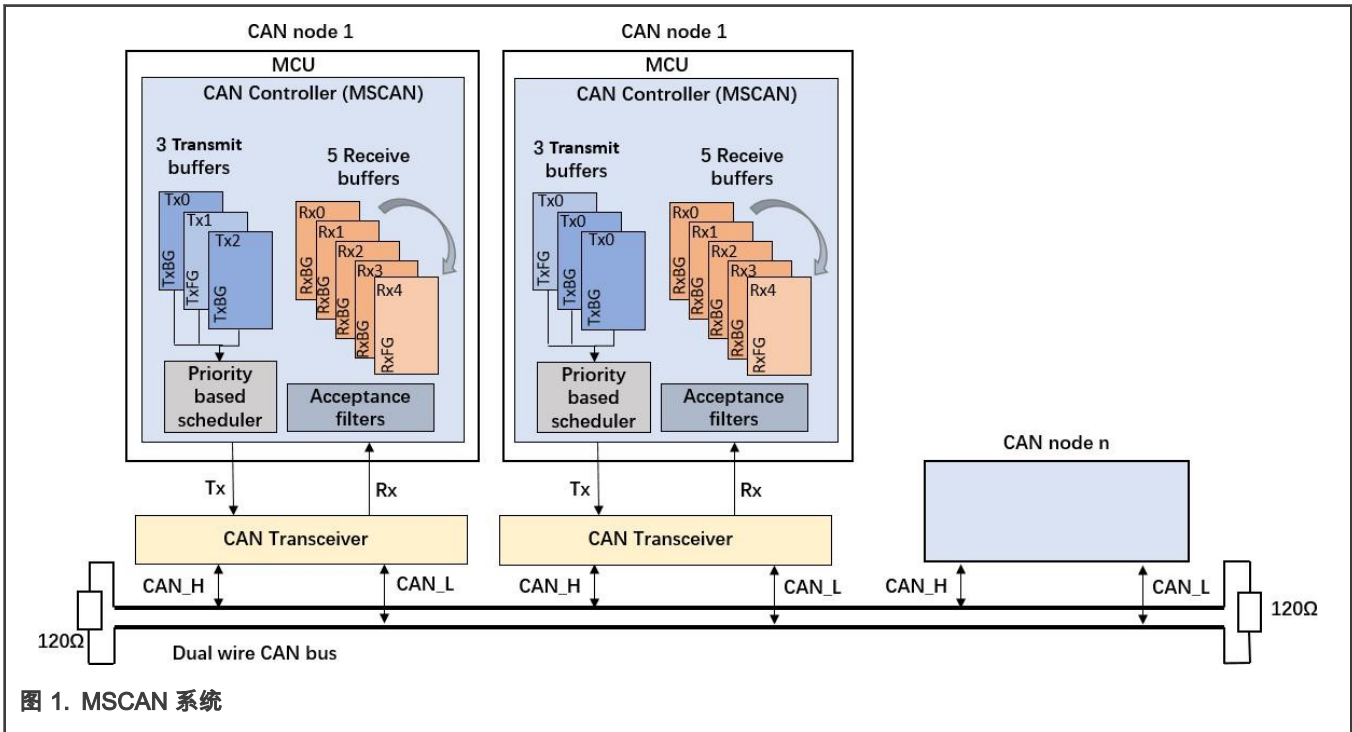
CAN node 1

MCU

CAN Controller (MSCAN)

3 Transmit buffers

5 Receive buffers

Tx0
Tx1
Tx2
TxBG
TxFG
TxBG

Rx0
Rx1
Rx2
Rx3
Rx4
RxBG
RxBG
RxBG
RxBG
RxFG

Priority based scheduler

Acceptance filters

CAN node 1

MCU

CAN Controller (MSCAN)

3 Transmit buffers

5 Receive buffers

Tx0
Tx0
Tx0
TxFG
TxBG
TxBG

Rx0
Rx1
Rx2
Rx3
Rx4
RxBG
RxBG
RxBG
RxBG
RxFG

Priority based scheduler

Acceptance filters

CAN node n

Tx

Rx

Tx

Rx

CAN Transceiver

CAN Transceiver

CAN_H

CAN_L

CAN_H

CAN_L

CAN_H

CAN_L

120Ω

120Ω

Dual wire CAN bus

图 1. MSCAN 系统